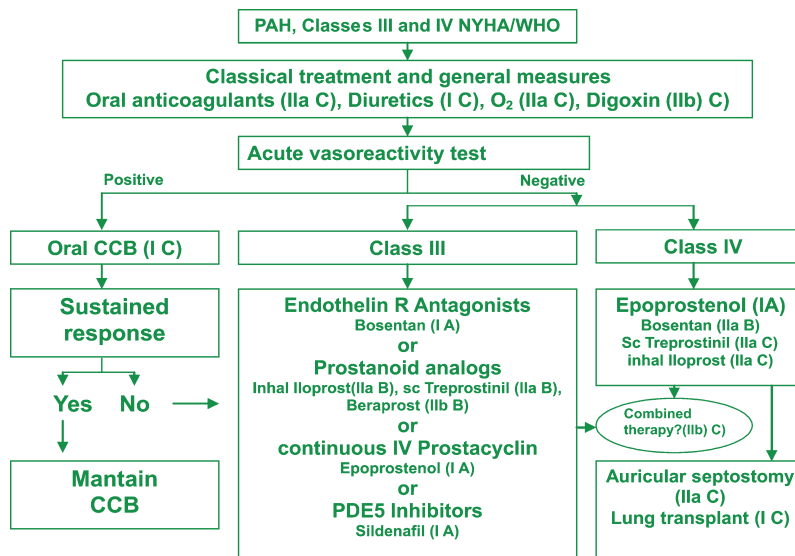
PAH, Classes III and IV NYHA/WHO

Classical treatment and general measures
Oral anticoagulants (IIa C), Diuretics (I C), $O_2$ (IIa C), Digoxin (IIb) C)

Acute vasoreactivity test

Positive

Negative

Oral CCB (I C)

Class III

Class IV

Sustained response

Yes

No

Mantain CCB

Endothelin R Antagonists
Bosentan (I A)
or
Prostanoid analogs
Inhal Iloprost(IIa B), sc Treprostinil (IIa B), Beraprost (IIb B)
or
continuous IV Prostacyclin
Epoprostenol (I A)
or
PDE5 Inhibitors
Sildenafil (I A)

Epoprostenol (IA)
Bosentan (IIa B)
Sc Treprostinil (IIa C)
inhal Iloprost (IIa C)

Combined therapy?(IIb) C)

Auricular septostomy (IIa C)
Lung transplant (I C)